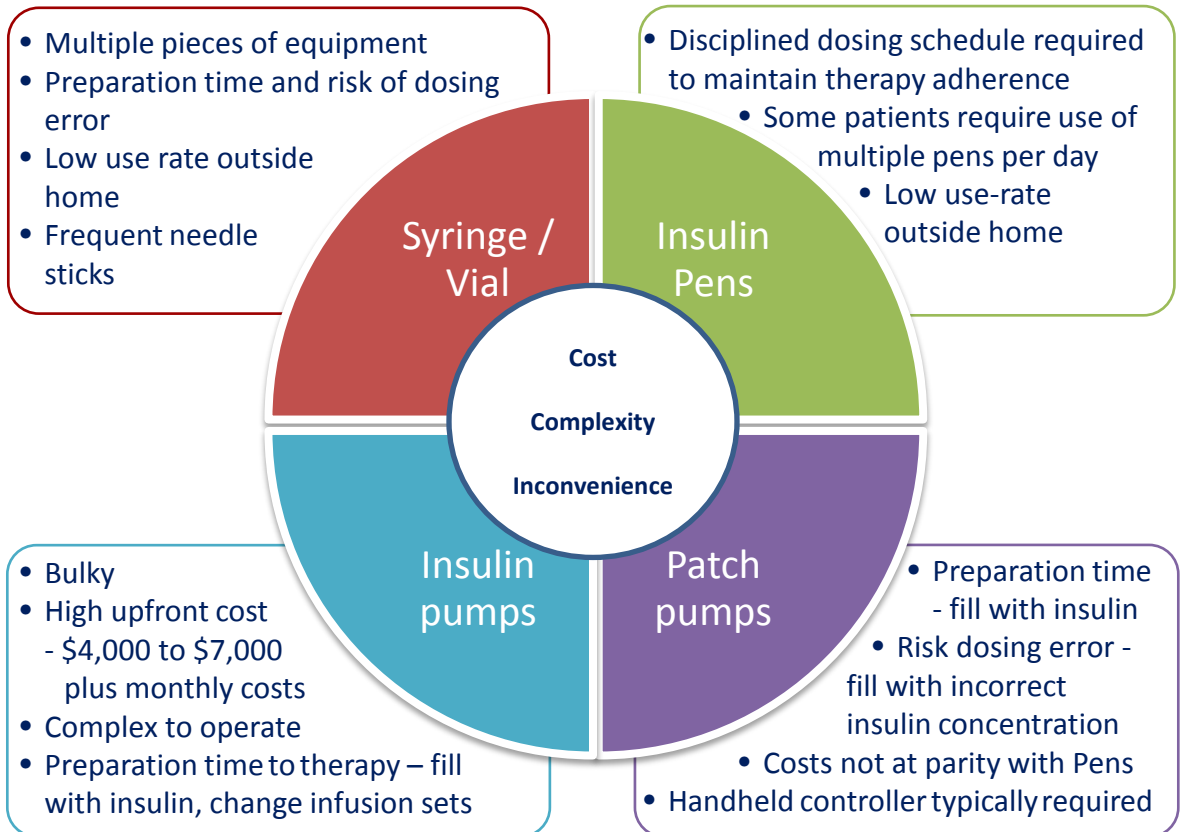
• Multiple pieces of equipment
• Preparation time and risk of dosing error
• Low use rate outside home
• Frequent needle sticks

• Disciplined dosing schedule required to maintain therapy adherence
• Some patients require use of multiple pens per day
• Low use-rate outside home

Syringe / Vial

Insulin Pens

Cost

Complexity

Inconvenience

Insulin pumps

Patch pumps

• Bulky
• High upfront cost
- $4,000 to $7,000 plus monthly costs
• Complex to operate
• Preparation time to therapy – fill with insulin, change infusion sets

• Preparation time - fill with insulin
• Risk dosing error - fill with incorrect insulin concentration
• Costs not at parity with Pens
• Handheld controller typically required